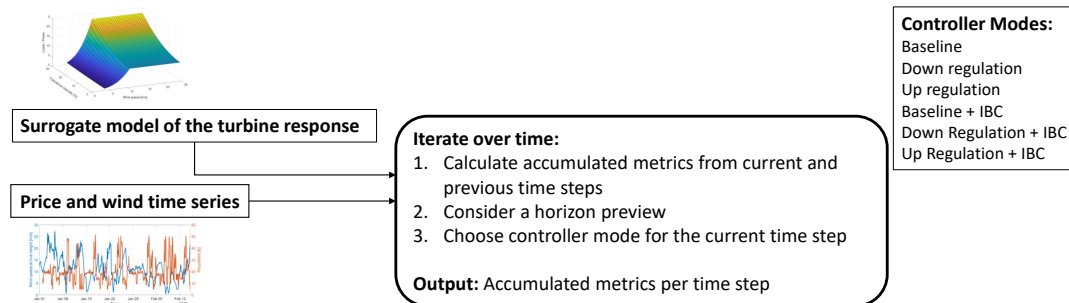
Controller Modes:
Baseline
Down regulation
Up regulation
Baseline + IBC
Down Regulation + IBC
Up Regulation + IBC

Surrogate model of the turbine response

Price and wind time series

Iterate over time:
1. Calculate accumulated metrics from current and previous time steps
2. Consider a horizon preview
3. Choose controller mode for the current time step

Output: Accumulated metrics per time step